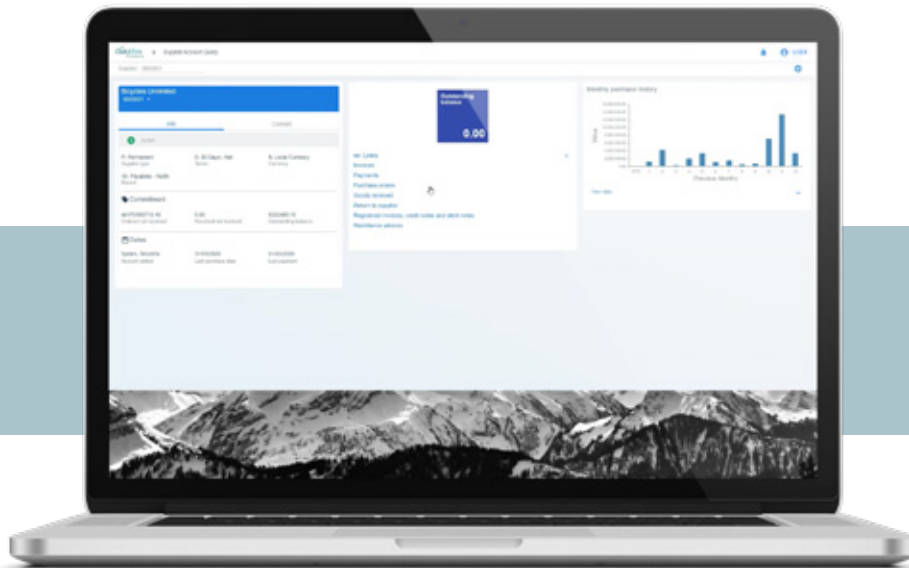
Supplier Account Query

USER

Bicycles Unlimited

Info

Contact

Active

Outstanding balance

0.00

Monthly purchase history

Value

Previous Months

All Links

Invoices

Payments

Purchase orders

Goods received

Return to supplier

Registered invoices, credit notes and debit notes

Remittance advices

Dates